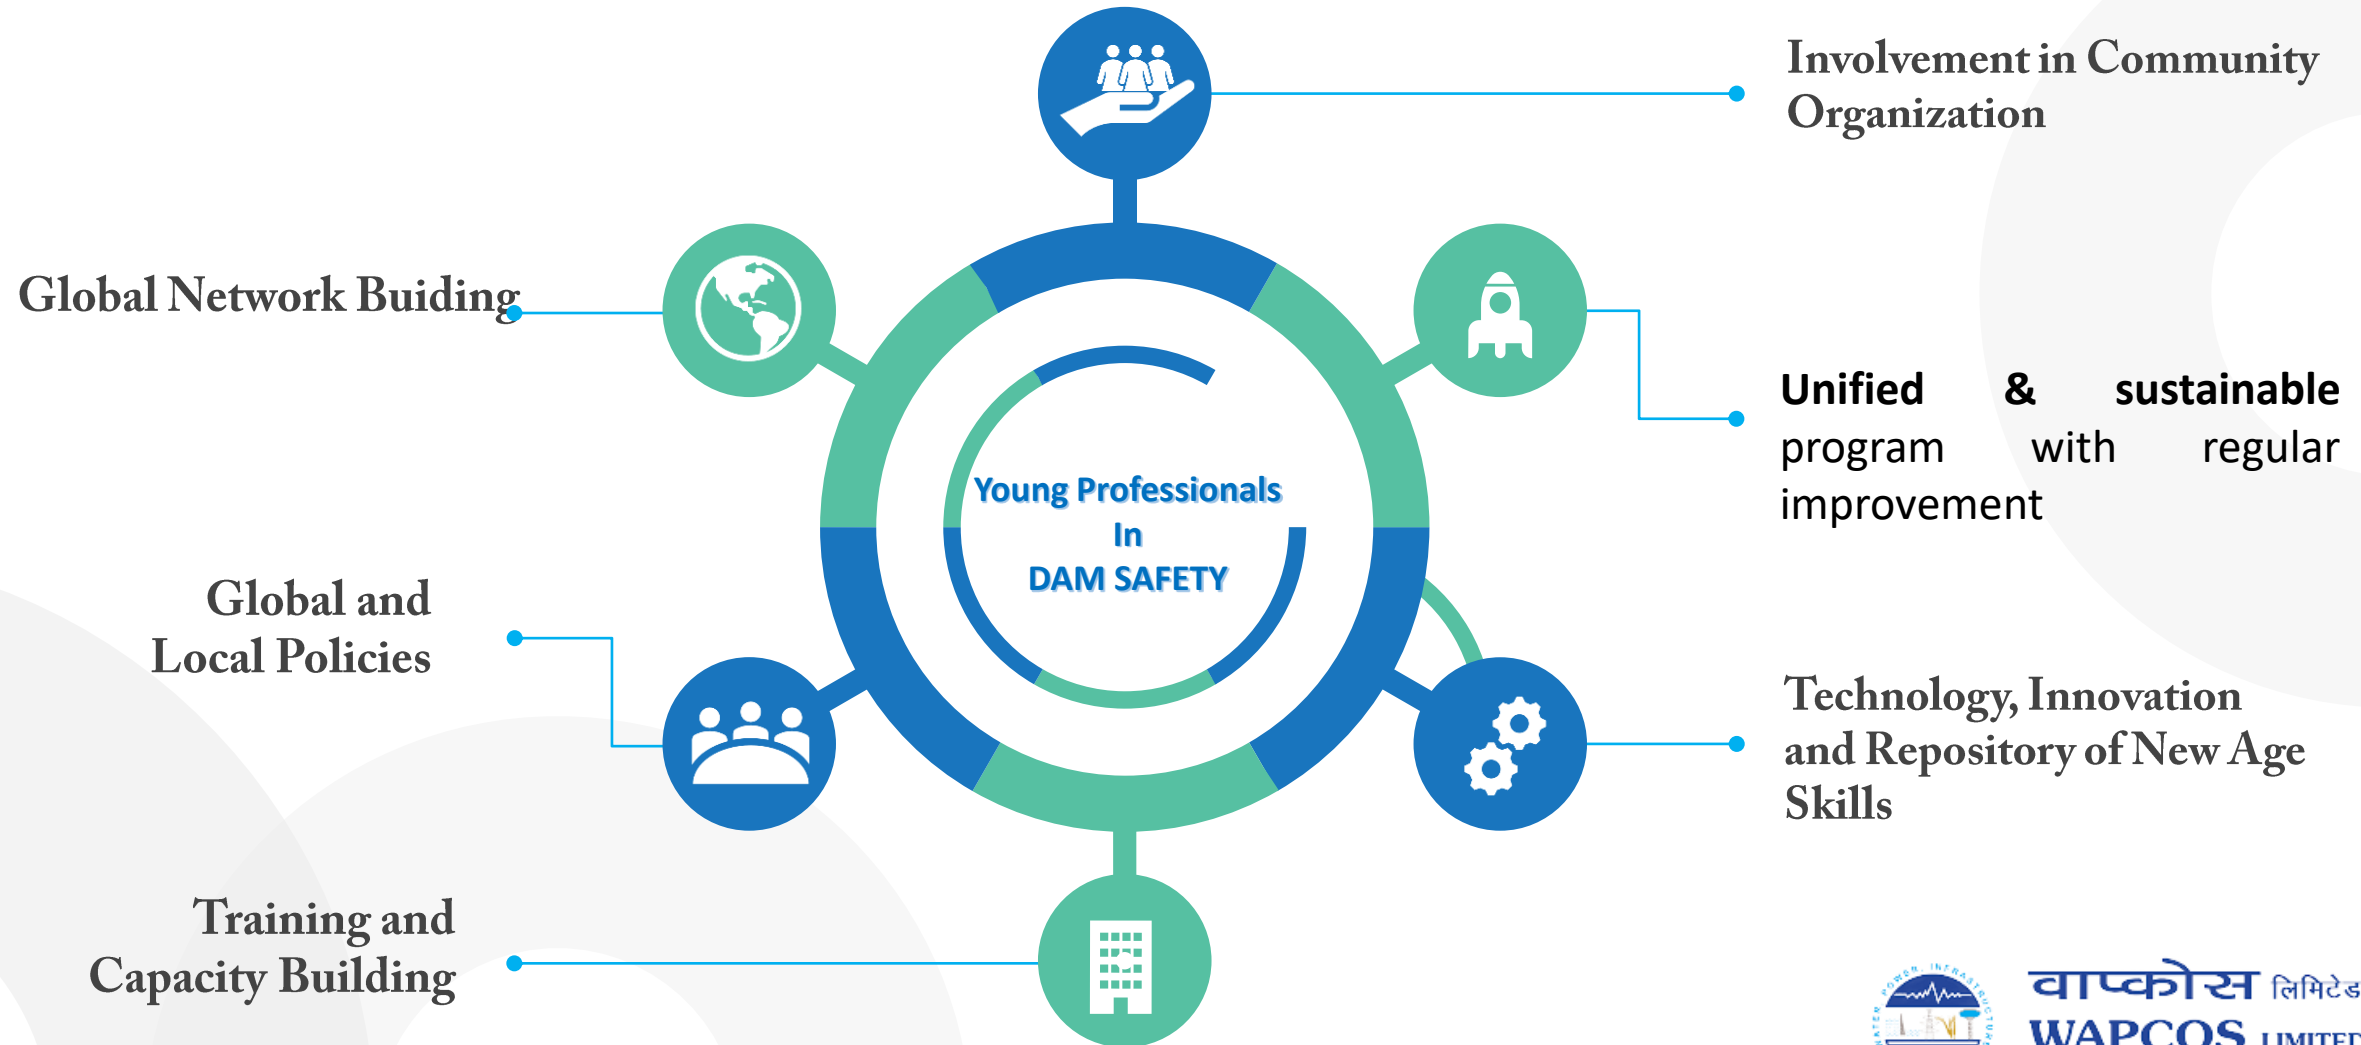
Involvement in Community Organization

Global Network Buiding

Unified & sustainable program with regular improvement

Young Professionals
In
DAM SAFETY

Global and Local Policies

Technology, Innovation and Repository of New Age Skills

Training and Capacity Building

वाप्कोस लिमिटेड
WAPCOS LIMITED